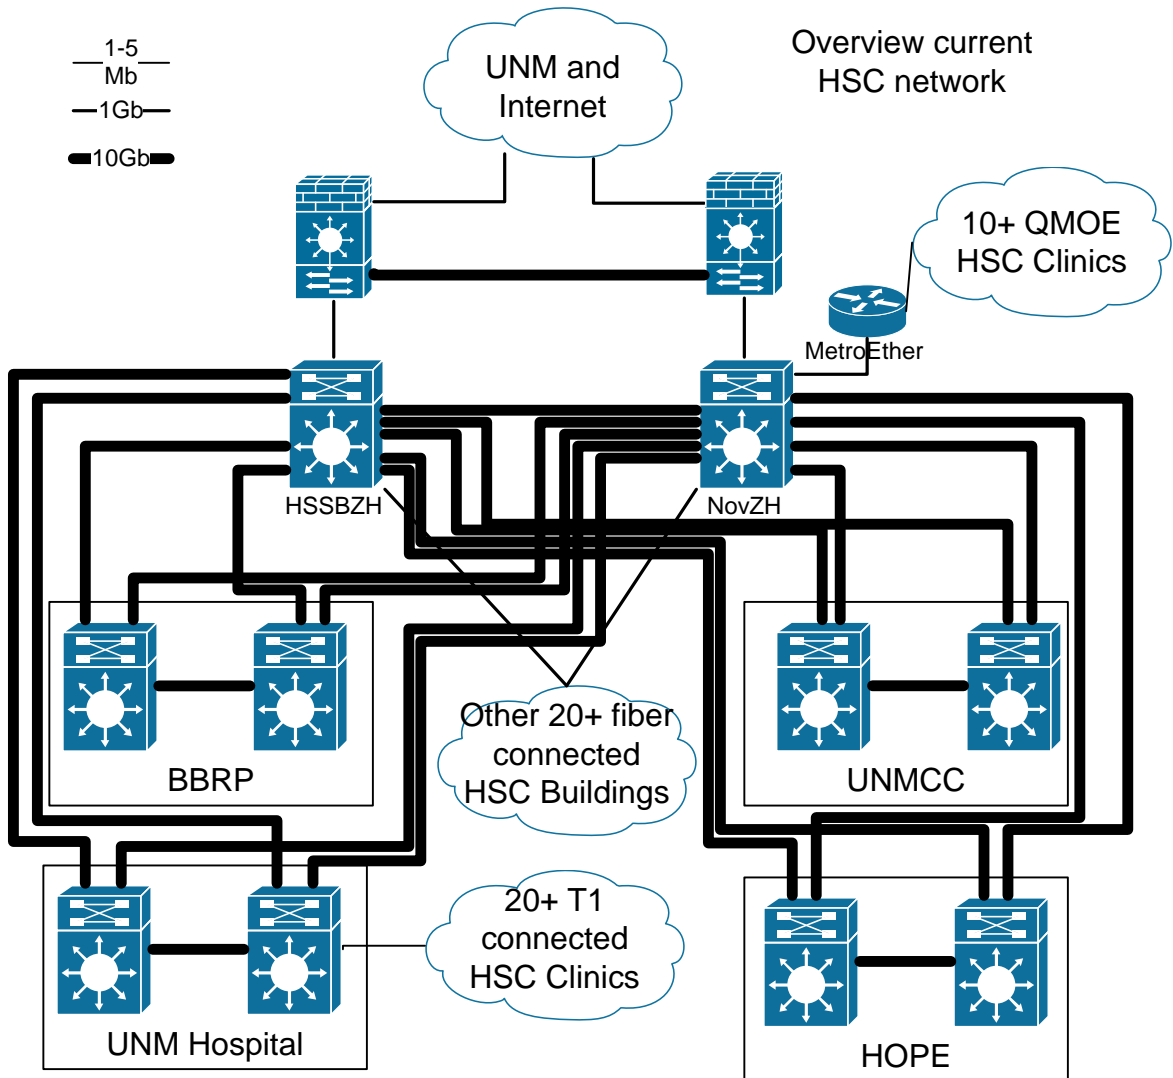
1-5 Mb

1Gb

10Gb

UNM and Internet

Overview current HSC network

10+ QMOE HSC Clinics

MetroEther

HSSBZH

NovZH

BBRP

Other 20+ fiber connected HSC Buildings

UNMCC

20+ T1 connected HSC Clinics

UNM Hospital

HOPE